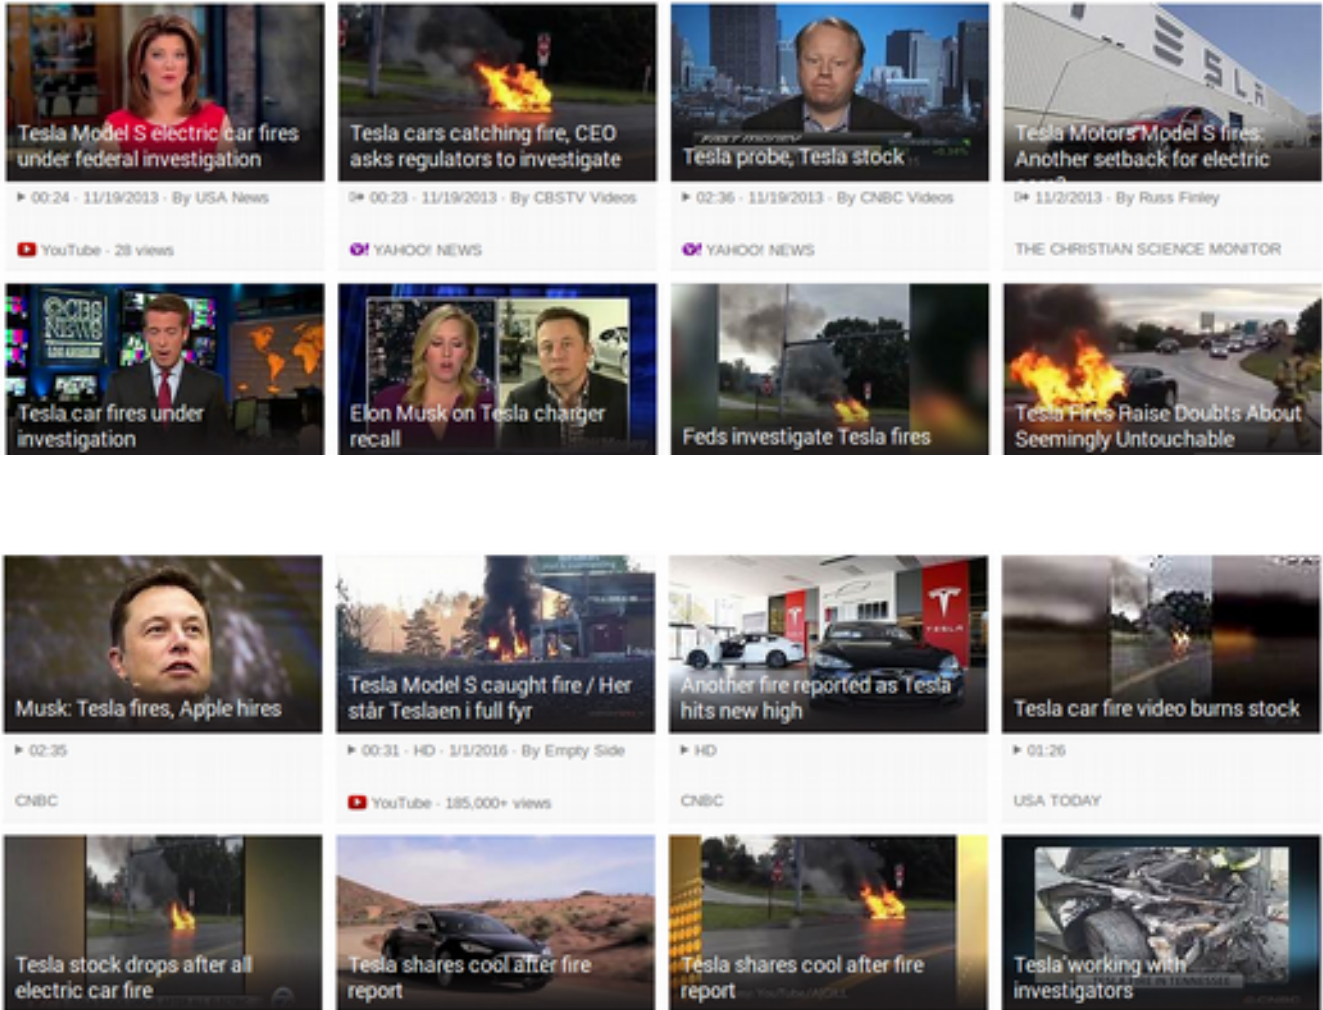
Tesla Model S electric car fires under federal investigation
▸ 00:24 · 11/19/2013 · By USA News
YouTube · 28 views

Tesla cars catching fire, CEO asks regulators to investigate
00:23 · 11/19/2013 · By CBSTV Videos
YAHOO! NEWS

Tesla probe, Tesla stock
▸ 02:36 · 11/19/2013 · By CNBC Videos
YAHOO! NEWS

Tesla Motors Model S fires: Another setback for electric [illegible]
11/2/2013 · By Russ Finley
THE CHRISTIAN SCIENCE MONITOR

Tesla car fires under investigation

Elon Musk on Tesla charger recall

Feds investigate Tesla fires

Tesla Fires Raise Doubts About Seemingly Untouchable

Musk: Tesla fires, Apple hires
▸ 02:35
CNBC

Tesla Model S caught fire / Her står Teslaen i full fyr
▸ 00:31 · HD · 1/1/2016 · By Empty Side
YouTube · 185,000+ views

Another fire reported as Tesla hits new high
▸ HD
CNBC

Tesla car fire video burns stock
▸ 01:26
USA TODAY

Tesla stock drops after all electric car fire

Tesla shares cool after fire report

Tesla shares cool after fire report

Tesla working with investigators